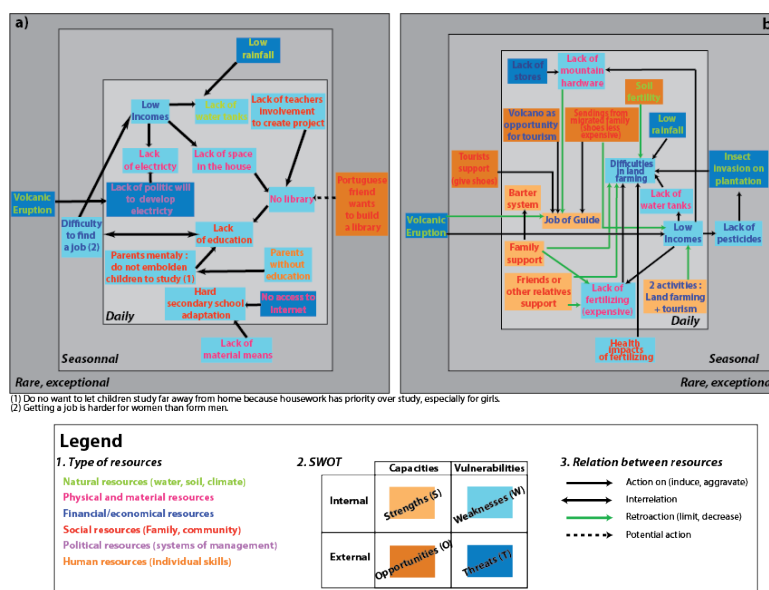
a)

Low rainfall

Low incomes

Lack of water tanks

Lack of teachers involvement to create project

Lack of electricity

Lack of space in the house

Lack of politic will to develop electricty

No library

Portuguese friend wants to build a library

Volcanic Eruption

Difficulty to find a job (2)

Lack of education

Parents mentaly : do not embolden children to study (1)

Parents without education

Hard secondary school adaptation

No access to internet

Lack of material means

Daily

Seasonnal

Rare, exceptional

b

Lack of stores

Lack of mountain hardware

Soil fertility

Volcano as opportunity for tourism

Sendings from migrated family (shoes less expensive)

Low rainfall

Tourists support (give shoes)

Difficulties in land farming

Insect invasion on plantation

Barter system

Lack of water tanks

Volcanic Eruption

Job of Guide

Low incomes

Lack of pesticides

Family support

Friends or other relatives support

Lack of fertilizing (expensive)

2 activities : Land farming + tourism

Daily

Health impacts of fertilizing

Seasonal

Rare, exceptiona

(1) Do not want to let children study far away from home because housework has priority over study, especially for girls.
(2) Getting a job is harder for women than form men.

Legend

1. Type of resources
Natural resources (water, soil, climate)
Physical and material resources
Financial/economical resources
Social resources (Family, community)
Political resources (systems of management)
Human resources (individual skills)

2. SWOT

| | Capacities | Vulnerabilities |
|---|---|---|
| Internal | Strengths (S) | Weaknesses (W) |
| External | Opportunities (O) | Threats (T) |

3. Relation between resources
Action on (induce, aggravate)
Interrelation
Retroaction (limit, decrease)
Potential action